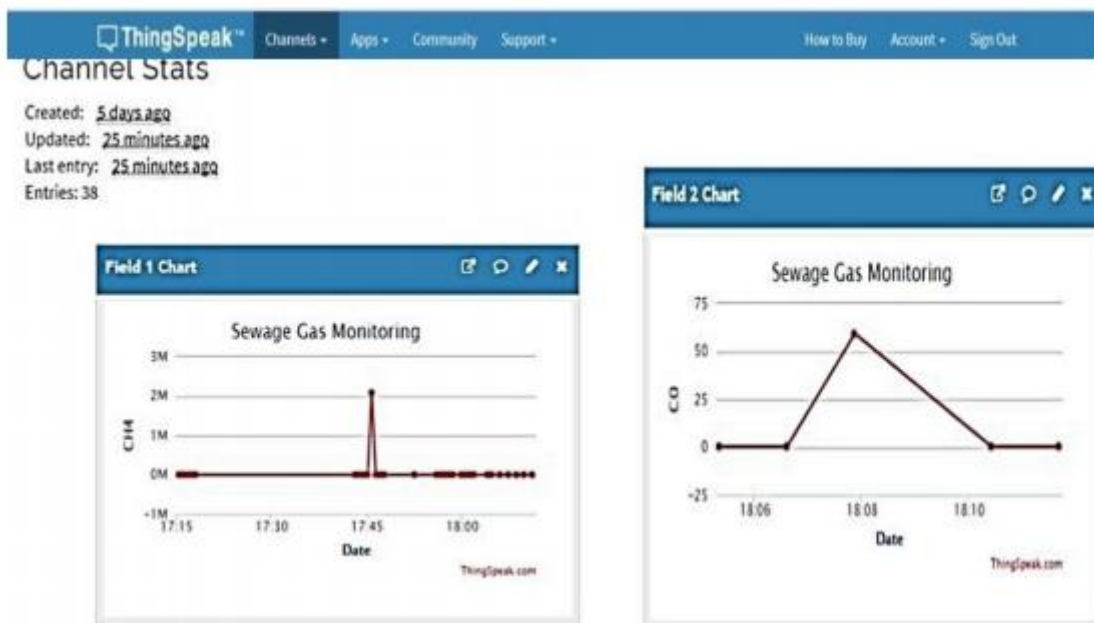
ThingSpeak™ Channels ▾ Apps ▾ Community Support ▾ How to Buy Account ▾ Sign Out

Channel Stats

Created: 5 days ago
Updated: 25 minutes ago
Last entry: 25 minutes ago
Entries: 38

Field 1 Chart

Sewage Gas Monitoring

3M
2M
1M
0M
-1M

CH4

17:15 17:30 17:45 18:00

Date

ThingSpeak.com

Field 2 Chart

Sewage Gas Monitoring

75
50
25
0
-25

CO

18:06 18:08 18:10

Date

ThingSpeak.com